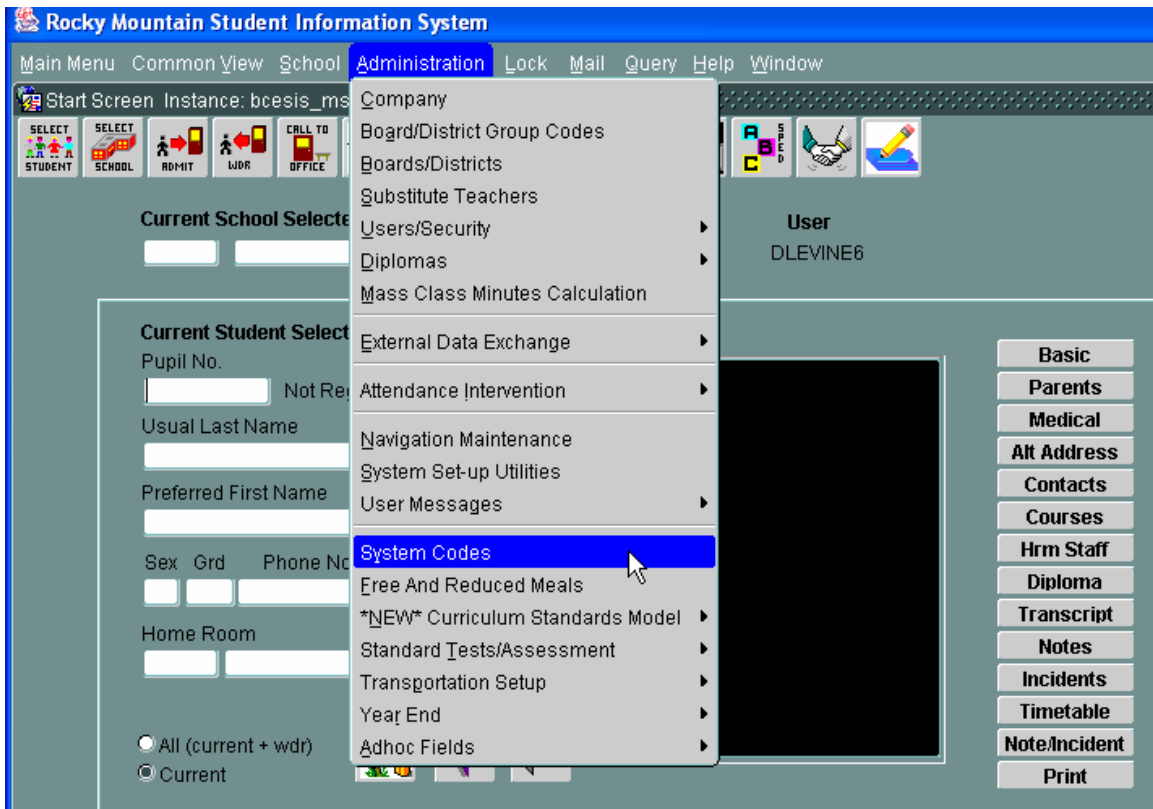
Rocky Mountain Student Information System

Main Menu Common View School Administration Lock Mail Query Help Window

Start Screen Instance: bcesis_ms

SELECT STUDENT SELECT SCHOOL ADMIT WDR CALL TO OFFICE

Current School Selecte

User
DLEVINE6

Current Student Select
Pupil No.
Not Re
Usual Last Name
Preferred First Name
Sex Grd Phone No
Home Room

All (current + wdr)
Current

Company
Board/District Group Codes
Boards/Districts
Substitute Teachers
Users/Security
Diplomas
Mass Class Minutes Calculation
External Data Exchange
Attendance Intervention
Navigation Maintenance
System Set-up Utilities
User Messages
System Codes
Free And Reduced Meals
*NEW* Curriculum Standards Model
Standard Tests/Assessment
Transportation Setup
Year End
Adhoc Fields

Basic
Parents
Medical
Alt Address
Contacts
Courses
Hrm Staff
Diploma
Transcript
Notes
Incidents
Timetable
Note/Incident
Print